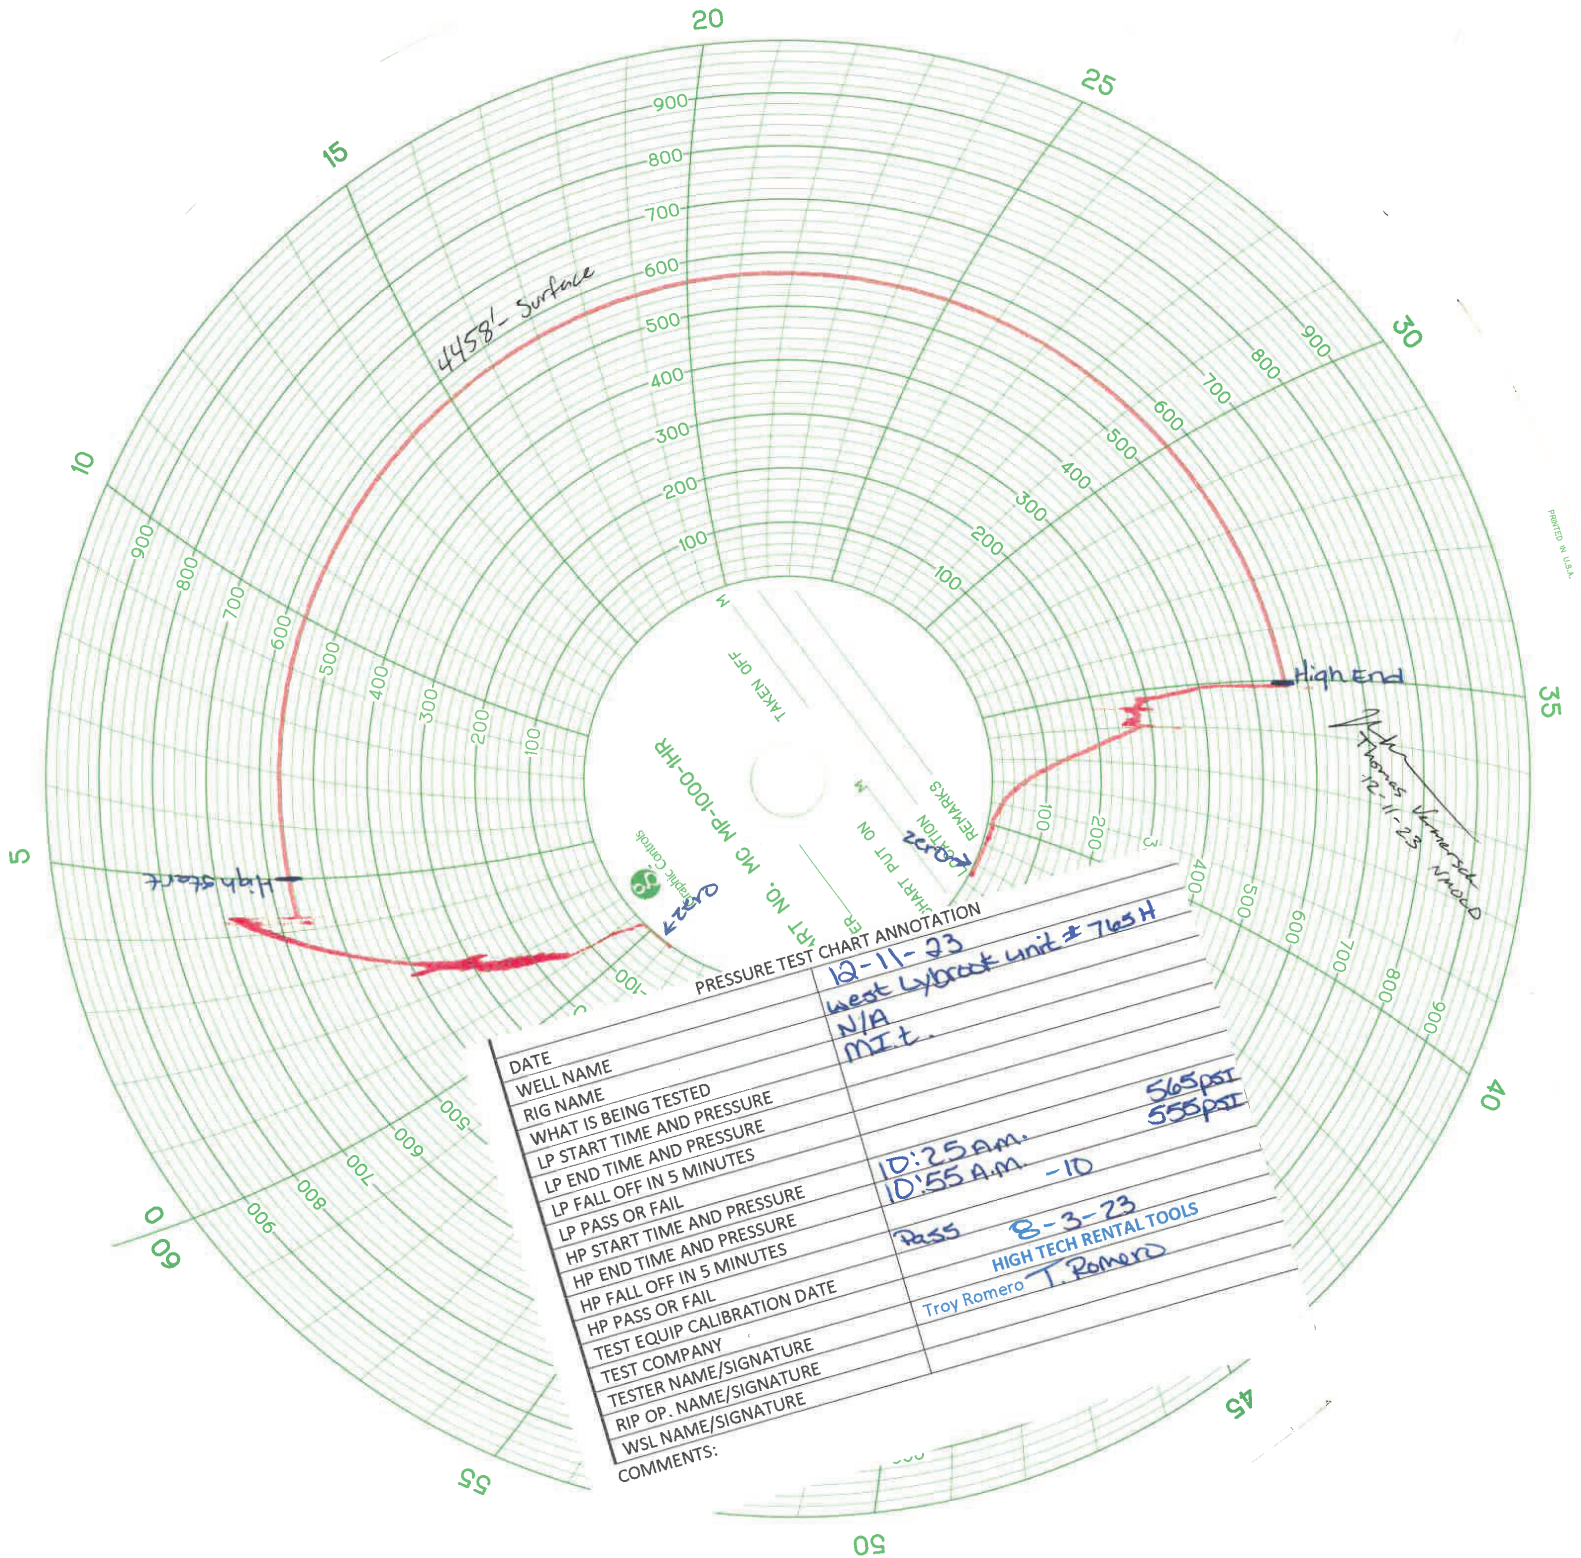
20
25
15
30
10
35
5
40
60
45
55
50

900
800
700
600
500
400
300
200
100

4458' - Surface

High End
High start
zero
zero

TAKEN OFF
M
MC MP-1000-1HR
CHART NO.
CHART PUT ON
M
LOCATION
REMARKS
Graphic Controls
PRINTED IN U.S.A.

Thomas Vermersch
12-11-23
NMOCD

PRESSURE TEST CHART ANNOTATION

| | |
|---|---|
| DATE | 12-11-23 |
| WELL NAME | West Lybrook unit # 765H |
| RIG NAME | N/A |
| WHAT IS BEING TESTED | MIt. |
| LP START TIME AND PRESSURE | |
| LP END TIME AND PRESSURE | |
| LP FALL OFF IN 5 MINUTES | |
| LP PASS OR FAIL | |
| HP START TIME AND PRESSURE | 10:25 A.M. 565psI |
| HP END TIME AND PRESSURE | 10:55 A.M. 555psI |
| HP FALL OFF IN 5 MINUTES | -10 |
| HP PASS OR FAIL | Pass |
| TEST EQUIP CALIBRATION DATE | 8-3-23 |
| TEST COMPANY | HIGH TECH RENTAL TOOLS |
| TESTER NAME/SIGNATURE | Troy Romero T. Romero |
| RIP OP. NAME/SIGNATURE | |
| WSL NAME/SIGNATURE | |

COMMENTS: